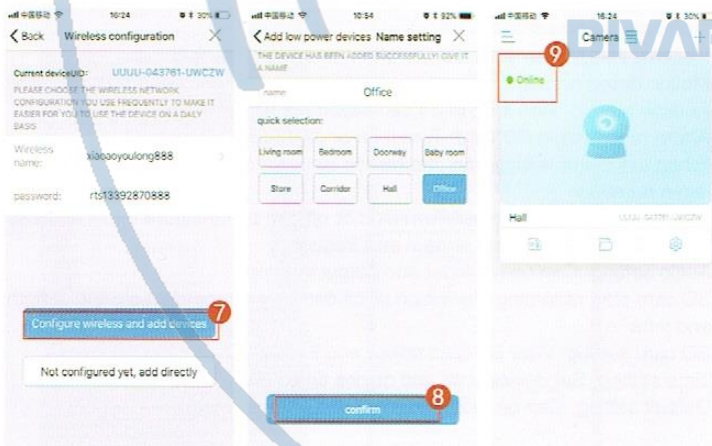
中国移动 10:24 30%

Back Wireless configuration

Current deviceUID: UUUU-043761-UWCZW

PLEASE CHOOSE THE WIRELESS NETWORK CONFIGURATION YOU USE FREQUENTLY TO MAKE IT EASIER FOR YOU TO USE THE DEVICE ON A DAILY BASIS

Wireless name: xiaoaoyoulong888

password: rts13392870888

Configure wireless and add devices

7

Not configured yet, add directly

中国移动 10:54 92%

Add low power devices Name setting

THE DEVICE HAS BEEN ADDED SUCCESSFULLY! GIVE IT A NAME

name Office

quick selection:

| Living room | Bedroom | Doorway | Baby room |
|---|---|---|---|
| Store | Corridor | Hall | Office |

confirm

8

中国移动 16:24 30%

Camera

9

Online

Hall UUUU-043761-UWCZW

DIVA